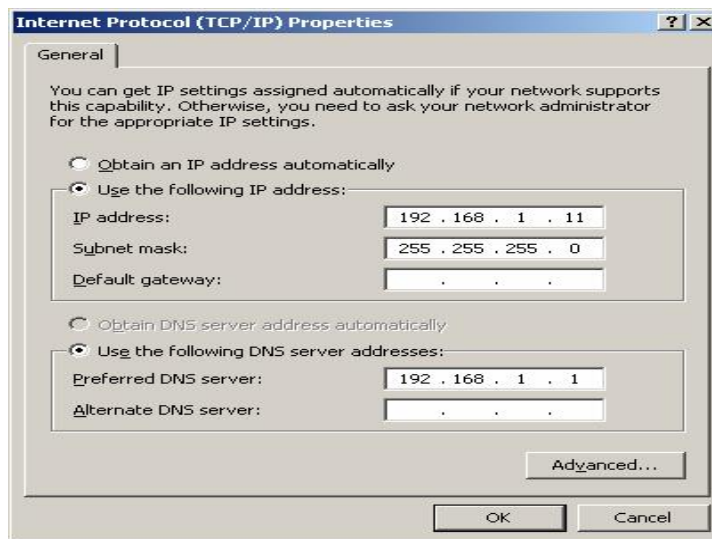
Internet Protocol (TCP/IP) Properties

? X

General

You can get IP settings assigned automatically if your network supports this capability. Otherwise, you need to ask your network administrator for the appropriate IP settings.

Obtain an IP address automatically

Use the following IP address:

IP address: 192 . 168 . 1 . 11

Subnet mask: 255 . 255 . 255 . 0

Default gateway: . . .

Obtain DNS server address automatically

Use the following DNS server addresses:

Preferred DNS server: 192 . 168 . 1 . 1

Alternate DNS server: . . .

Advanced...

OK

Cancel